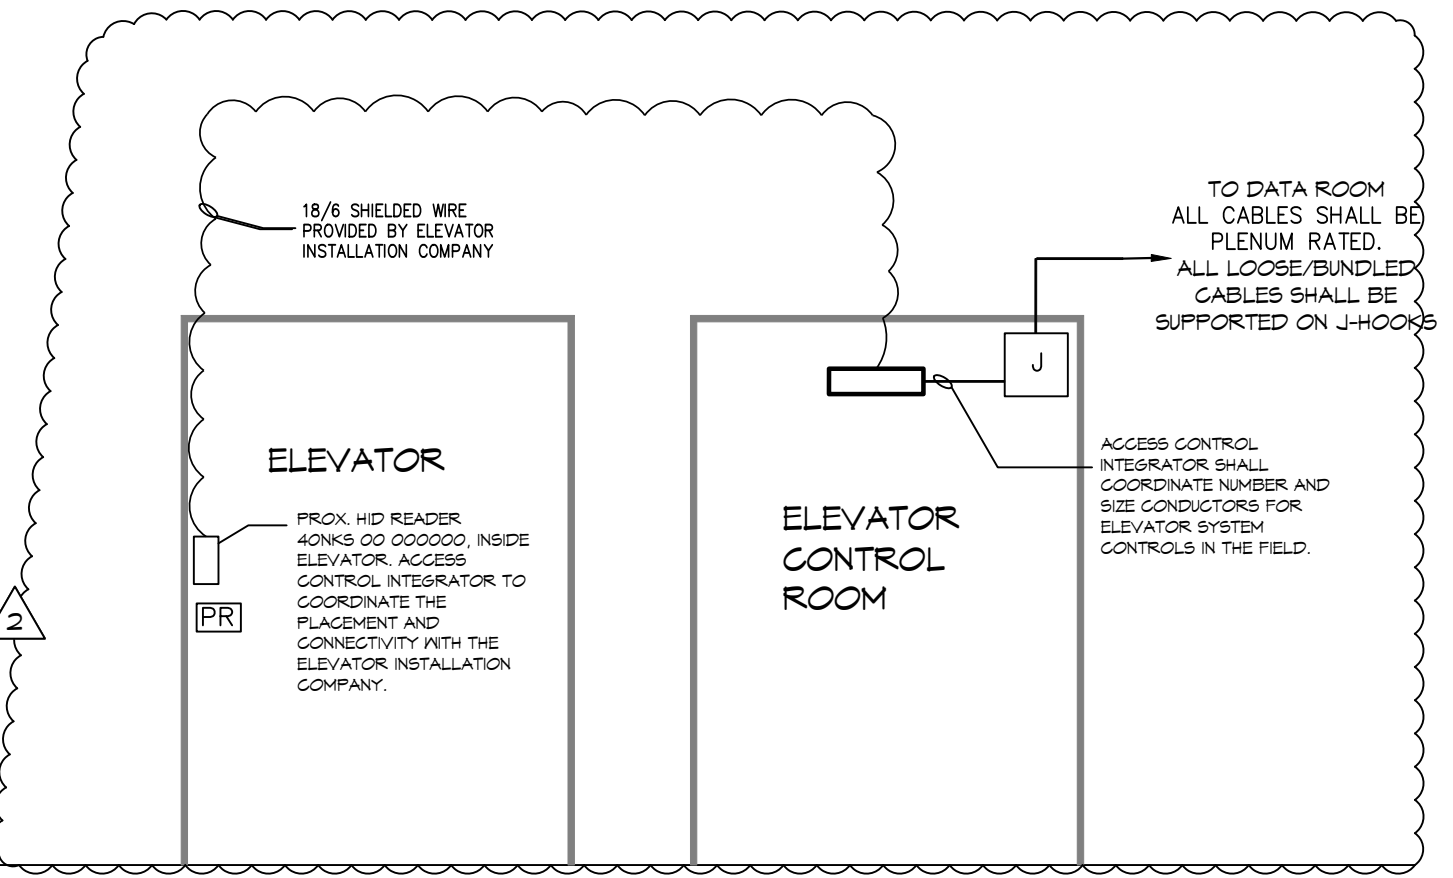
18/6 SHIELDED WIRE PROVIDED BY ELEVATOR INSTALLATION COMPANY

TO DATA ROOM
ALL CABLES SHALL BE PLENUM RATED.
ALL LOOSE/BUNDLED CABLES SHALL BE SUPPORTED ON J-HOOKS

J

ELEVATOR

PROX. HID READER 40NKS 00 000000, INSIDE ELEVATOR. ACCESS CONTROL INTEGRATOR TO COORDINATE THE PLACEMENT AND CONNECTIVITY WITH THE ELEVATOR INSTALLATION COMPANY.

PR

2

ELEVATOR CONTROL ROOM

ACCESS CONTROL INTEGRATOR SHALL COORDINATE NUMBER AND SIZE CONDUCTORS FOR ELEVATOR SYSTEM CONTROLS IN THE FIELD.